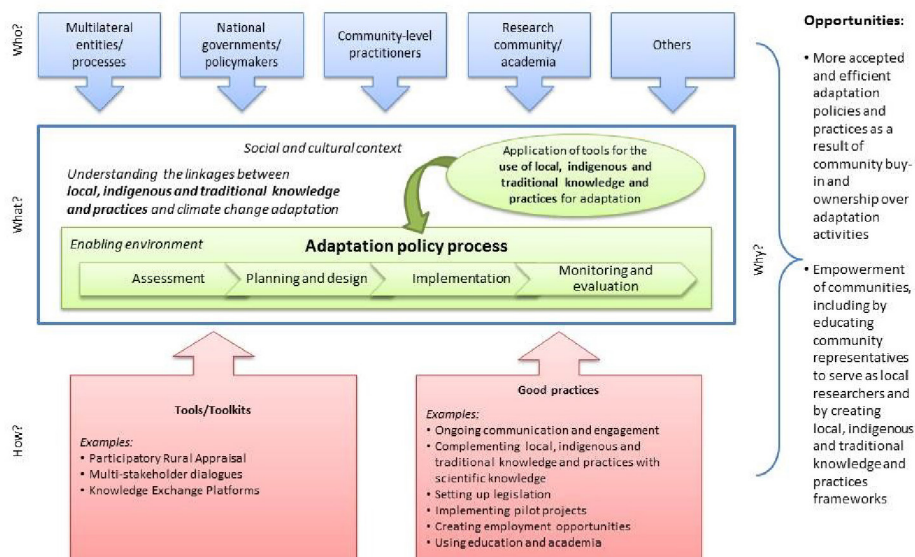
Who?

Multilateral entities/ processes

National governments/ policymakers

Community-level practitioners

Research community/ academia

Others

What?

Social and cultural context

Understanding the linkages between ***local, indigenous and traditional knowledge and practices*** and climate change adaptation

Application of tools for the **use of local, indigenous and traditional knowledge and practices** for adaptation

Enabling environment

**Adaptation policy process**

Assessment

Planning and design

Implementation

Monitoring and evaluation

How?

**Tools/Toolkits**

*Examples:*
- Participatory Rural Appraisal
- Multi-stakeholder dialogues
- Knowledge Exchange Platforms

**Good practices**

*Examples:*
- Ongoing communication and engagement
- Complementing local, indigenous and traditional knowledge and practices with scientific knowledge
- Setting up legislation
- Implementing pilot projects
- Creating employment opportunities
- Using education and academia

Why?

**Opportunities:**

- More accepted and efficient adaptation policies and practices as a result of community buy-in and ownership over adaptation activities
- Empowerment of communities, including by educating community representatives to serve as local researchers and by creating local, indigenous and traditional knowledge and practices frameworks